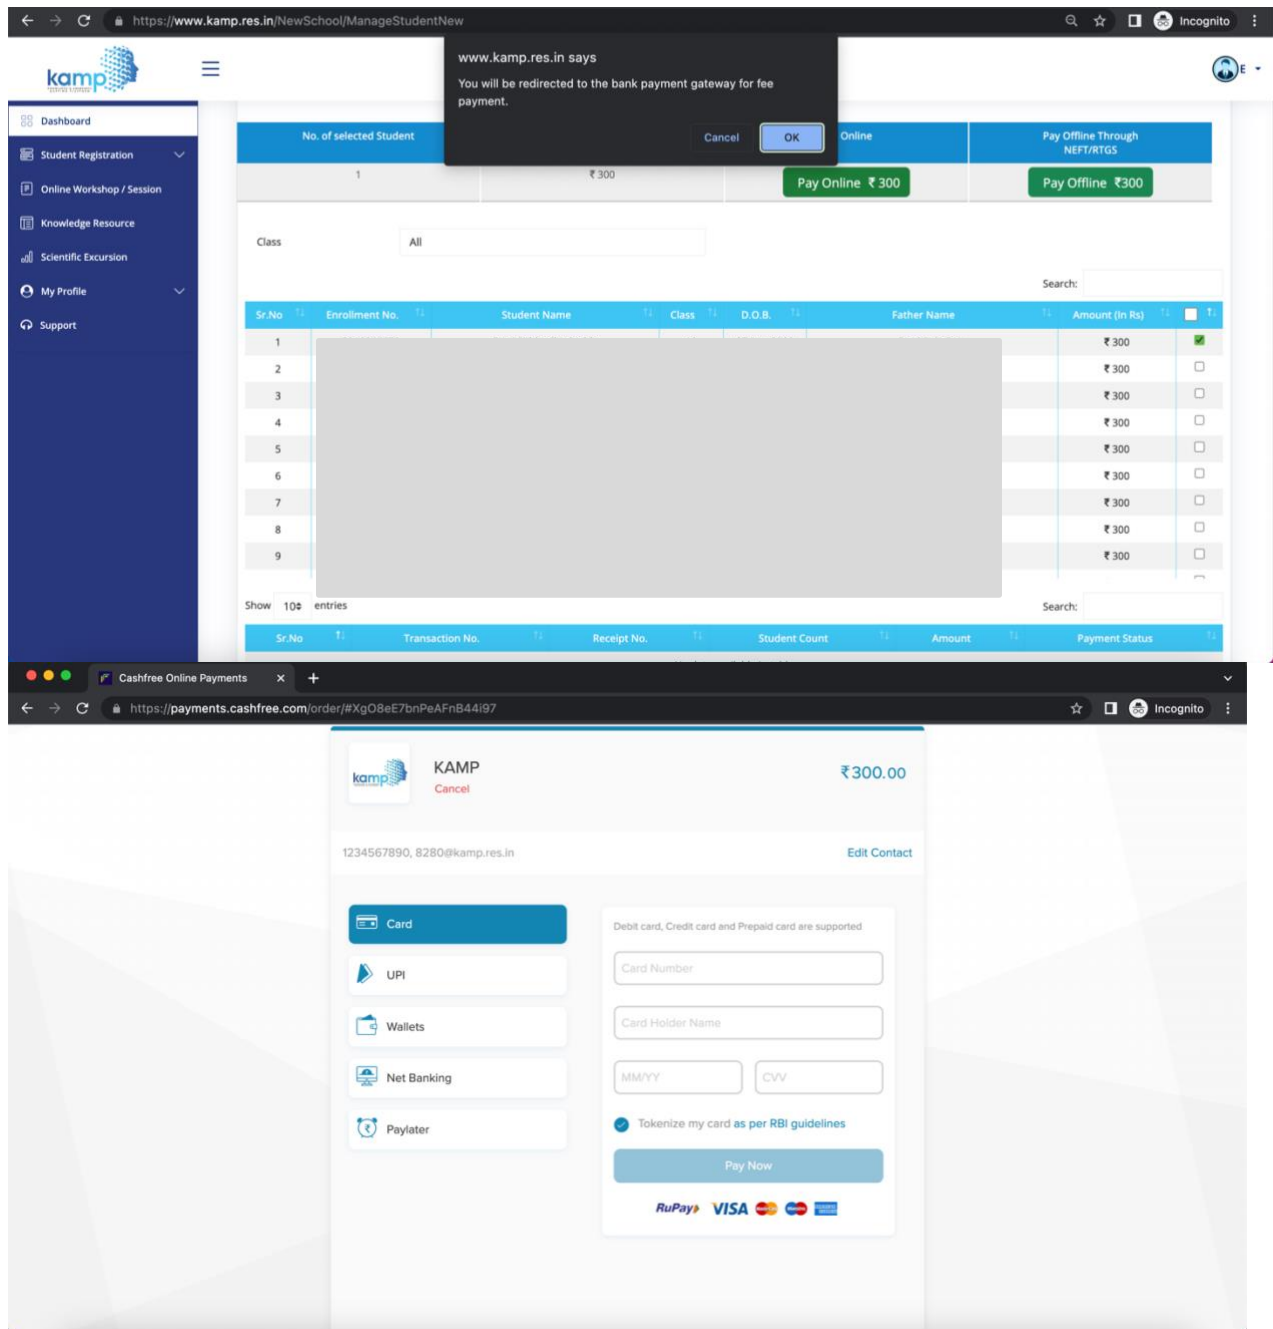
https://www.kamp.res.in/NewSchool/ManageStudentNew

Incognito

kamp

www.kamp.res.in says

You will be redirected to the bank payment gateway for fee payment.

Cancel OK

Dashboard
Student Registration
Online Workshop / Session
Knowledge Resource
Scientific Excursion
My Profile
Support

| No. of selected Student | | Online | Pay Offline Through NEFT/RTGS |
|---|---|---|---|
| 1 | ₹ 300 | Pay Online ₹ 300 | Pay Offline ₹300 |

Class All

Search:

| Sr.No | Enrollment No. | Student Name | Class | D.O.B. | Father Name | Amount (In Rs) | |
|---|---|---|---|---|---|---|---|
| 1 | | | | | | ₹ 300 | |
| 2 | | | | | | ₹ 300 | |
| 3 | | | | | | ₹ 300 | |
| 4 | | | | | | ₹ 300 | |
| 5 | | | | | | ₹ 300 | |
| 6 | | | | | | ₹ 300 | |
| 7 | | | | | | ₹ 300 | |
| 8 | | | | | | ₹ 300 | |
| 9 | | | | | | ₹ 300 | |

Show 10 entries

Search:

| Sr.No | Transaction No. | Receipt No. | Student Count | Amount | Payment Status |
|---|---|---|---|---|---|

Cashfree Online Payments

https://payments.cashfree.com/order/#XgO8eE7bnPeAFnB44i97

Incognito

kamp

KAMP
Cancel

₹300.00

1234567890, 8280@kamp.res.in

Edit Contact

Card
UPI
Wallets
Net Banking
Paylater

Debit card, Credit card and Prepaid card are supported

Card Number

Card Holder Name

MM/YY

CVV

Tokenize my card as per RBI guidelines

Pay Now

RuPay VISA